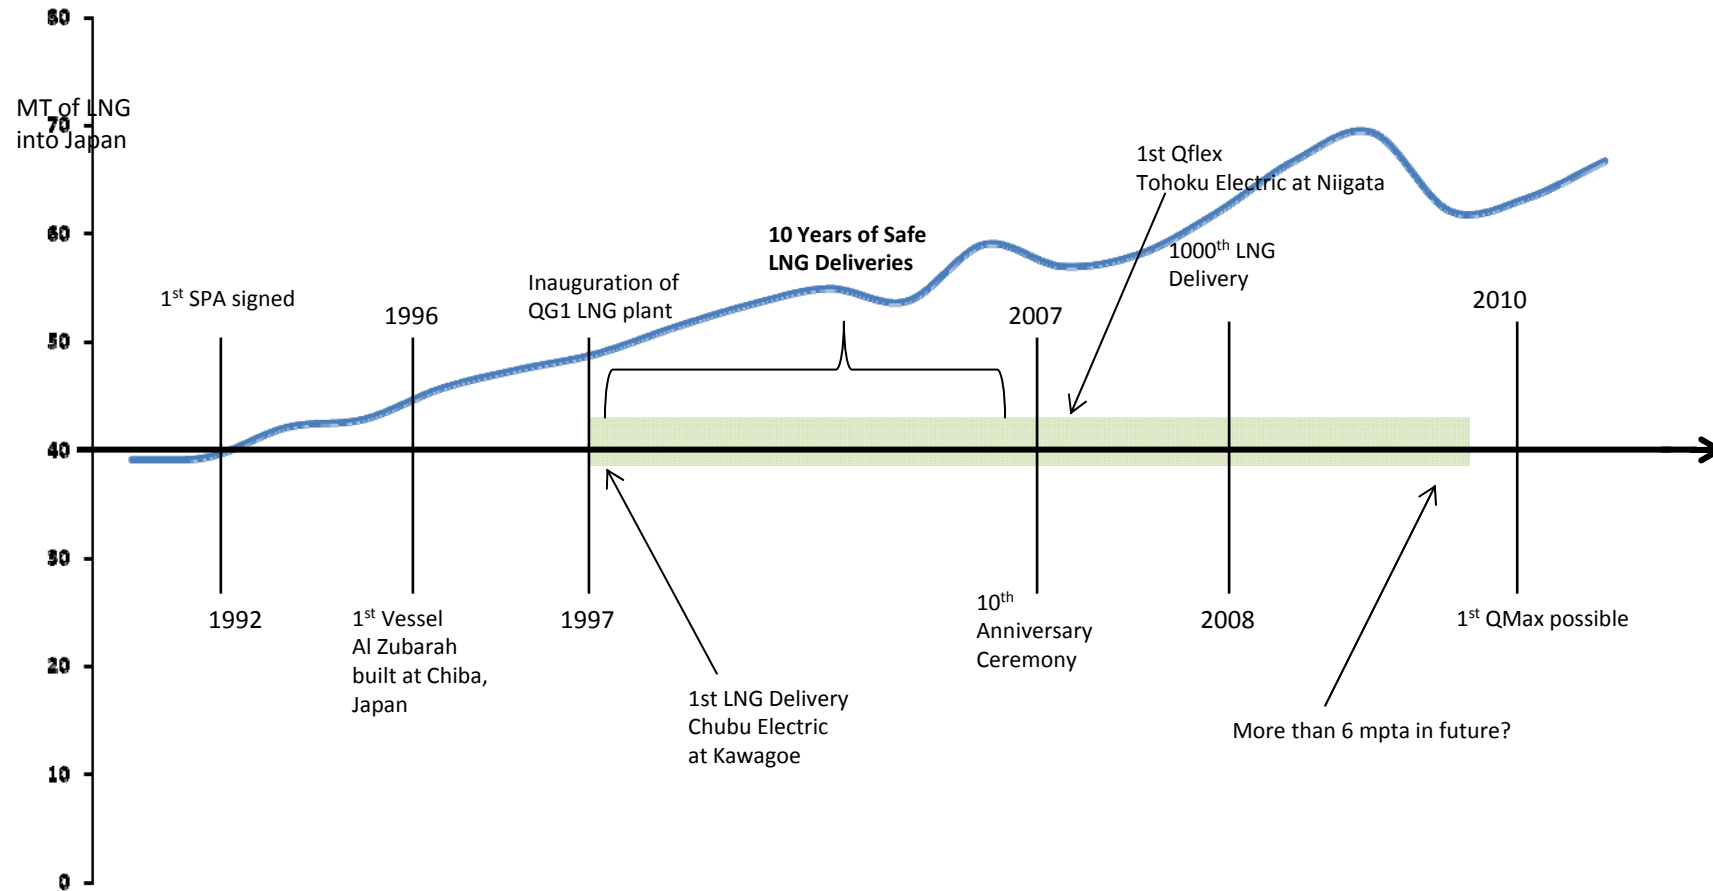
80

MT of LNG into Japan

70

60

50

40

30

20

10

0

1st Qflex
Tohoku Electric at Niigata

10 Years of Safe LNG Deliveries

$1000^{th}$ LNG Delivery

Inauguration of QG1 LNG plant

$1^{st}$ SPA signed

1996

2007

2010

1992

$1^{st}$ Vessel
Al Zubarah built at Chiba, Japan

1997

$10^{th}$ Anniversary Ceremony

2008

$1^{st}$ QMax possible

1st LNG Delivery
Chubu Electric
at Kawagoe

More than 6 mpta in future?